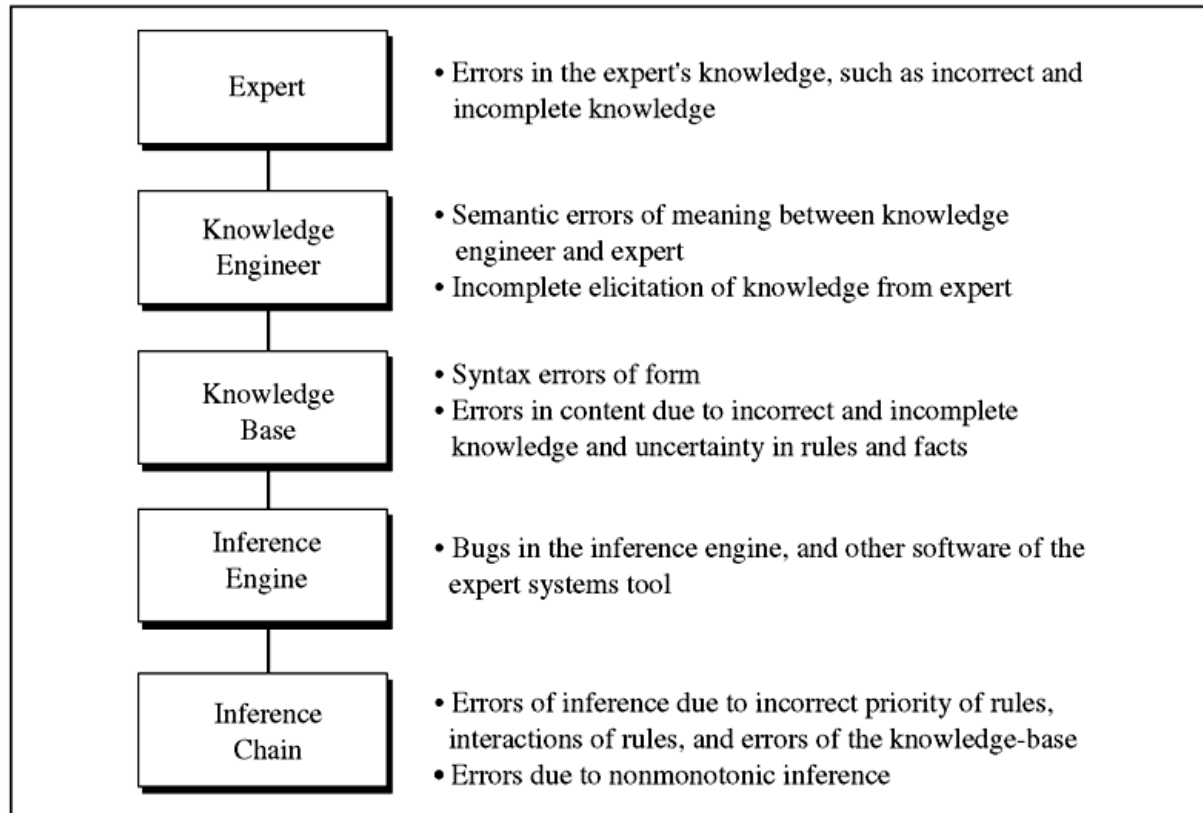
Expert

• Errors in the expert's knowledge, such as incorrect and incomplete knowledge

Knowledge Engineer

• Semantic errors of meaning between knowledge engineer and expert
• Incomplete elicitation of knowledge from expert

Knowledge Base

• Syntax errors of form
• Errors in content due to incorrect and incomplete knowledge and uncertainty in rules and facts

Inference Engine

• Bugs in the inference engine, and other software of the expert systems tool

Inference Chain

• Errors of inference due to incorrect priority of rules, interactions of rules, and errors of the knowledge-base
• Errors due to nonmonotonic inference